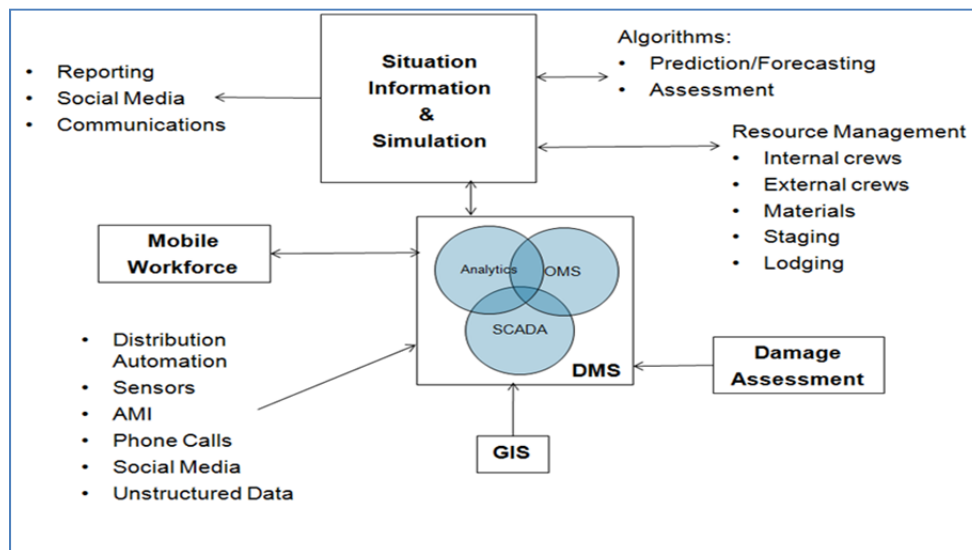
- Reporting
- Social Media
- Communications

Situation Information & Simulation

Algorithms:
- Prediction/Forecasting
- Assessment

Resource Management
- Internal crews
- External crews
- Materials
- Staging
- Lodging

Mobile Workforce

Analytics
OMS
SCADA
DMS

- Distribution Automation
- Sensors
- AMI
- Phone Calls
- Social Media
- Unstructured Data

Damage Assessment

GIS